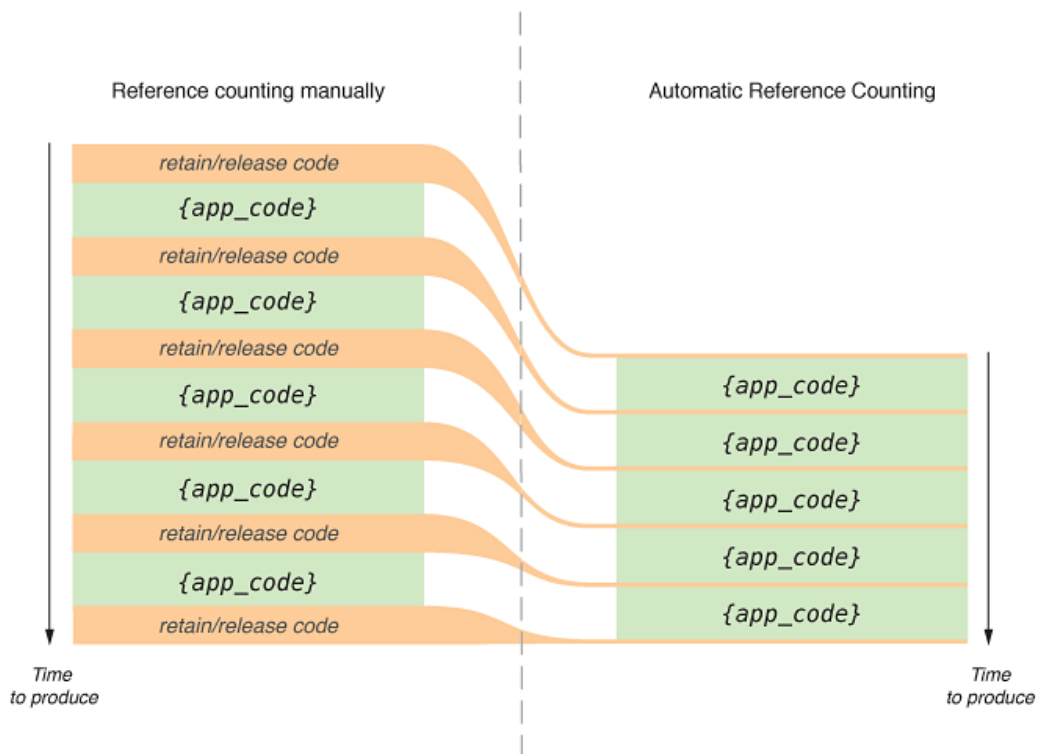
Reference counting manually

retain/release code
{app_code}
retain/release code
{app_code}
retain/release code
{app_code}
retain/release code
{app_code}
retain/release code
{app_code}
retain/release code

Time to produce

Automatic Reference Counting

{app_code}
{app_code}
{app_code}
{app_code}
{app_code}

Time to produce